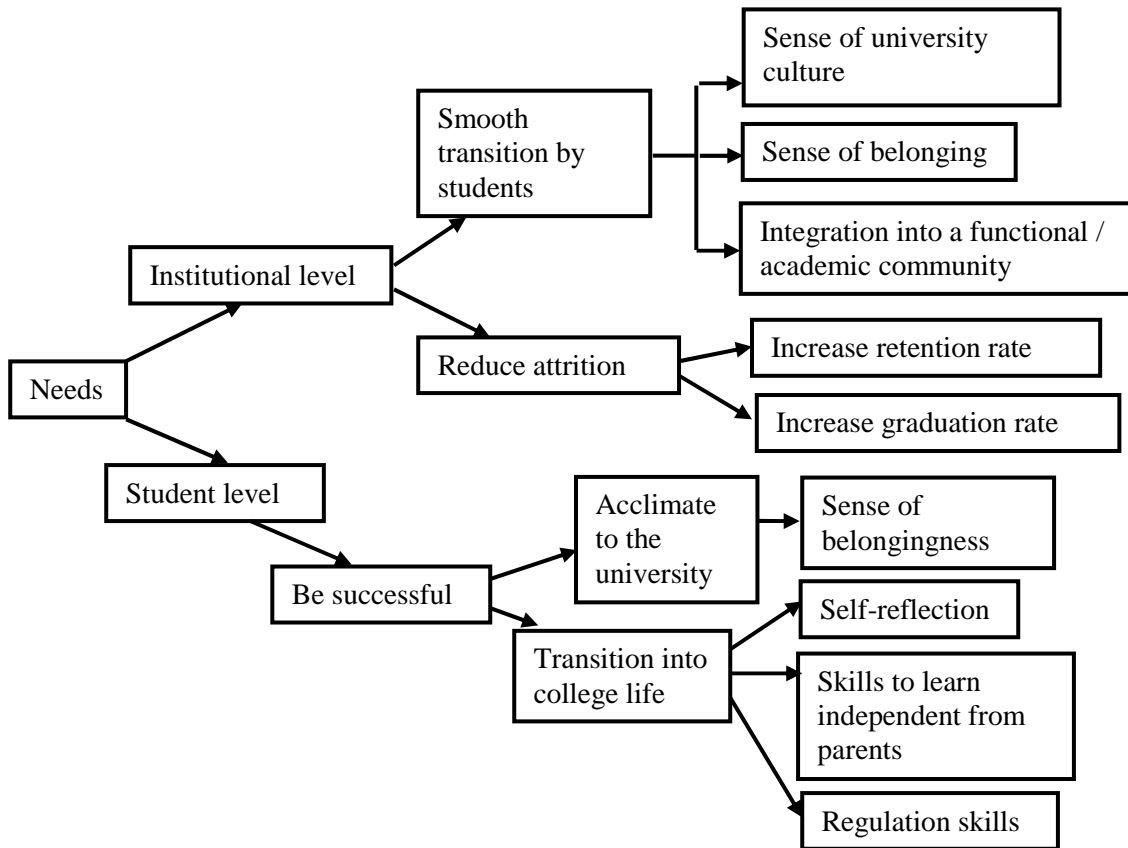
Needs

Institutional level

Smooth transition by students

Sense of university culture

Sense of belonging

Integration into a functional / academic community

Reduce attrition

Increase retention rate

Increase graduation rate

Student level

Be successful

Acclimate to the university

Sense of belongingness

Transition into college life

Self-reflection

Skills to learn independent from parents

Regulation skills